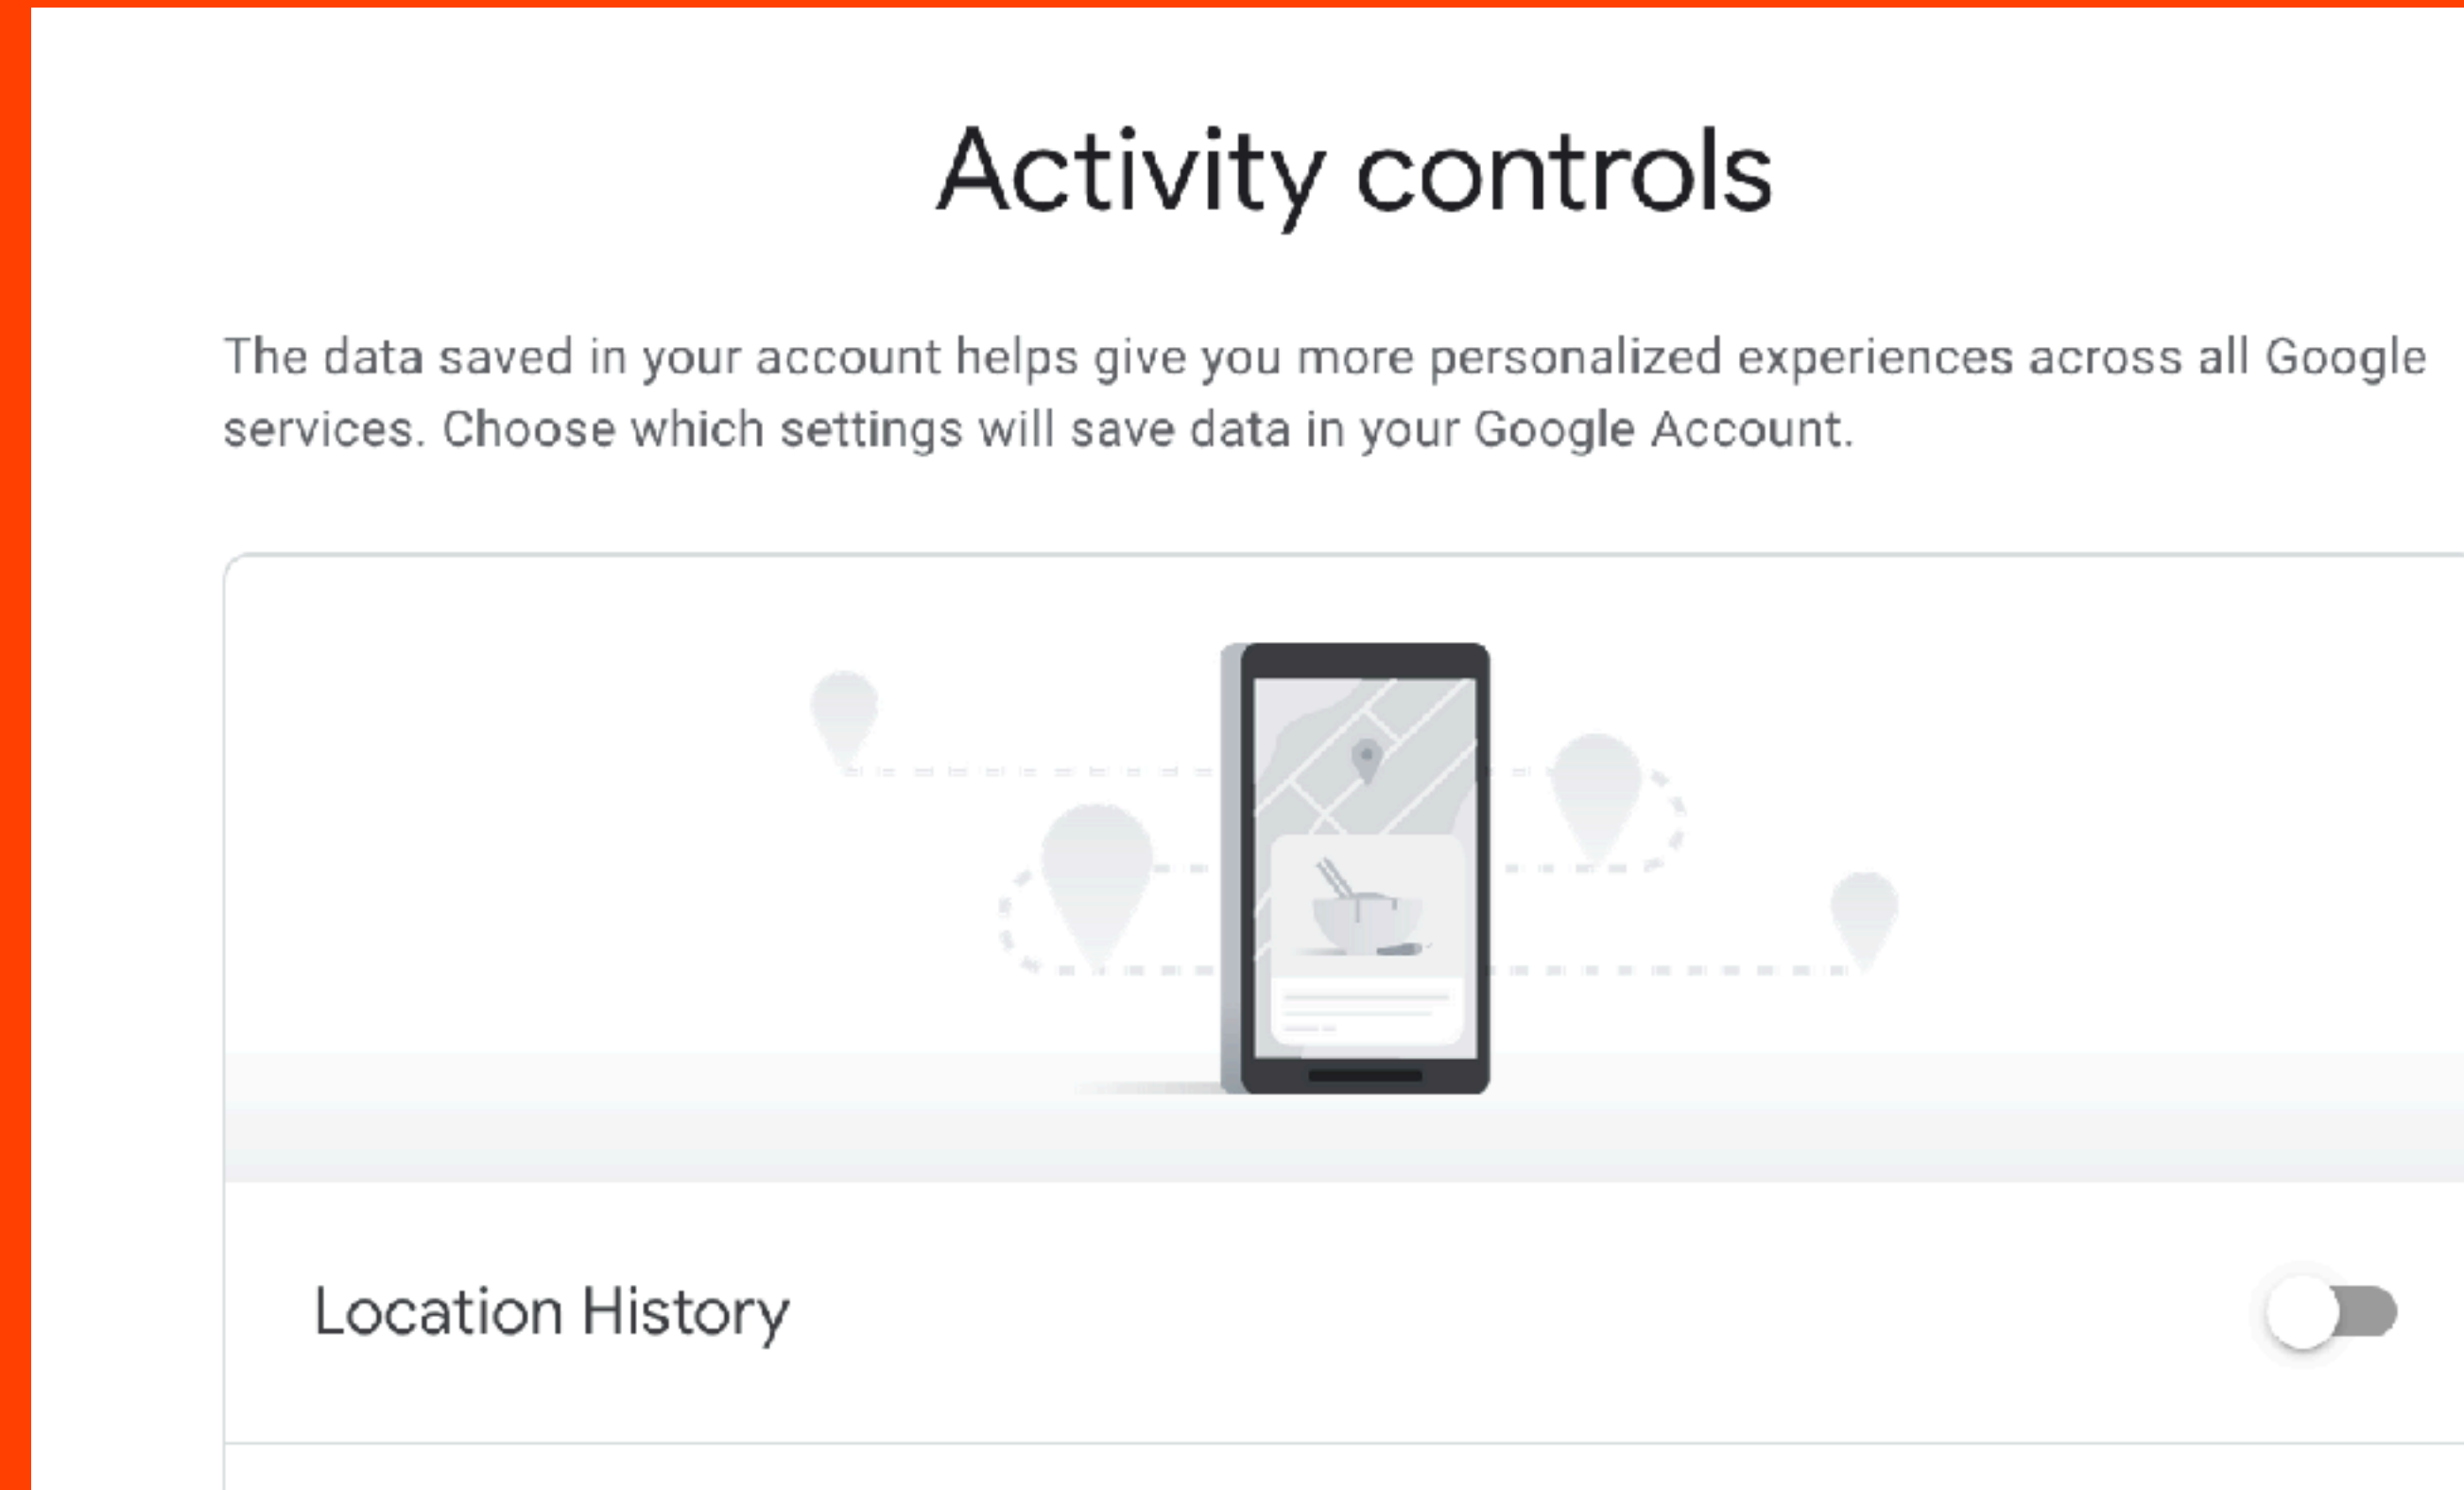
Activity controls

The data saved in your account helps give you more personalized experiences across all Google services. Choose which settings will save data in your Google Account.

Location History